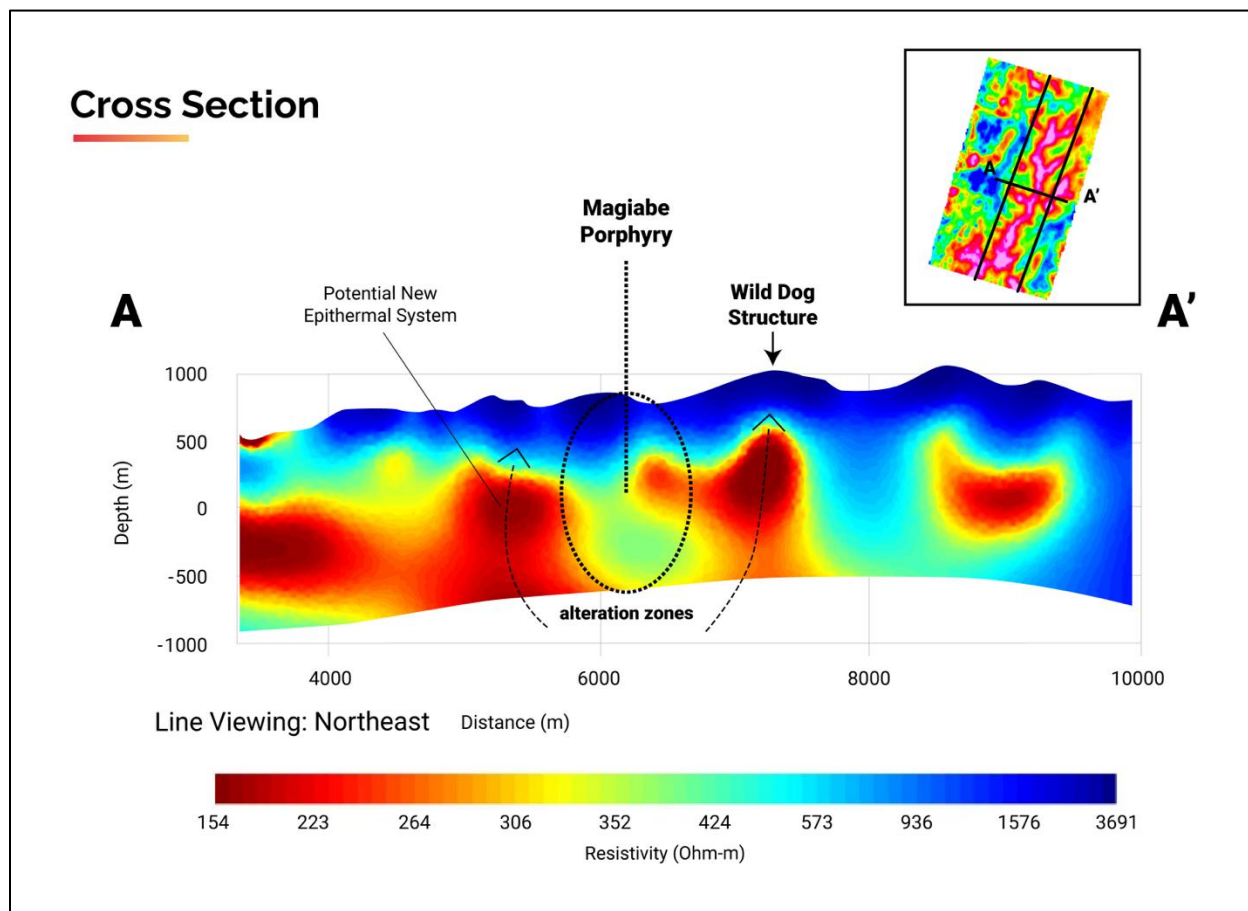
Cross Section

A

A'

A

A'

Magiabe Porphyry

Potential New Epithermal System

Wild Dog Structure

1000

500

0

-500

-1000

Depth (m)

alteration zones

4000

6000

8000

10000

Line Viewing: Northeast

Distance (m)

154

223

264

306

352

424

573

936

1576

3691

Resistivity (Ohm-m)